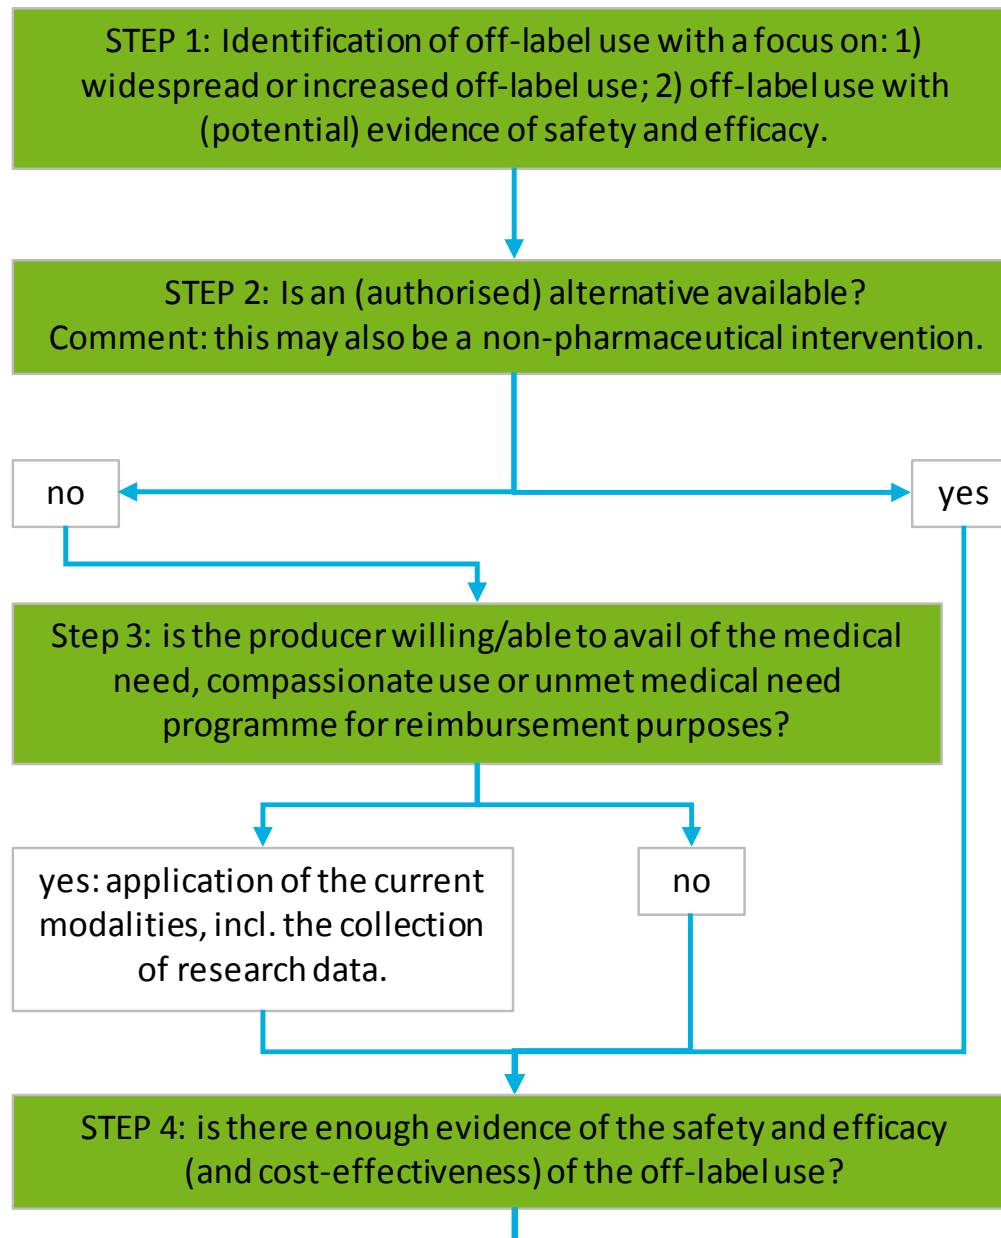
STEP 1: Identification of off-label use with a focus on: 1) widespread or increased off-label use; 2) off-label use with (potential) evidence of safety and efficacy.

STEP 2: Is an (authorised) alternative available?
Comment: this may also be a non-pharmaceutical intervention.

no

yes

Step 3: is the producer willing/able to avail of the medical need, compassionate use or unmet medical need programme for reimbursement purposes?

yes: application of the current modalities, incl. the collection of research data.

no

STEP 4: is there enough evidence of the safety and efficacy (and cost-effectiveness) of the off-label use?